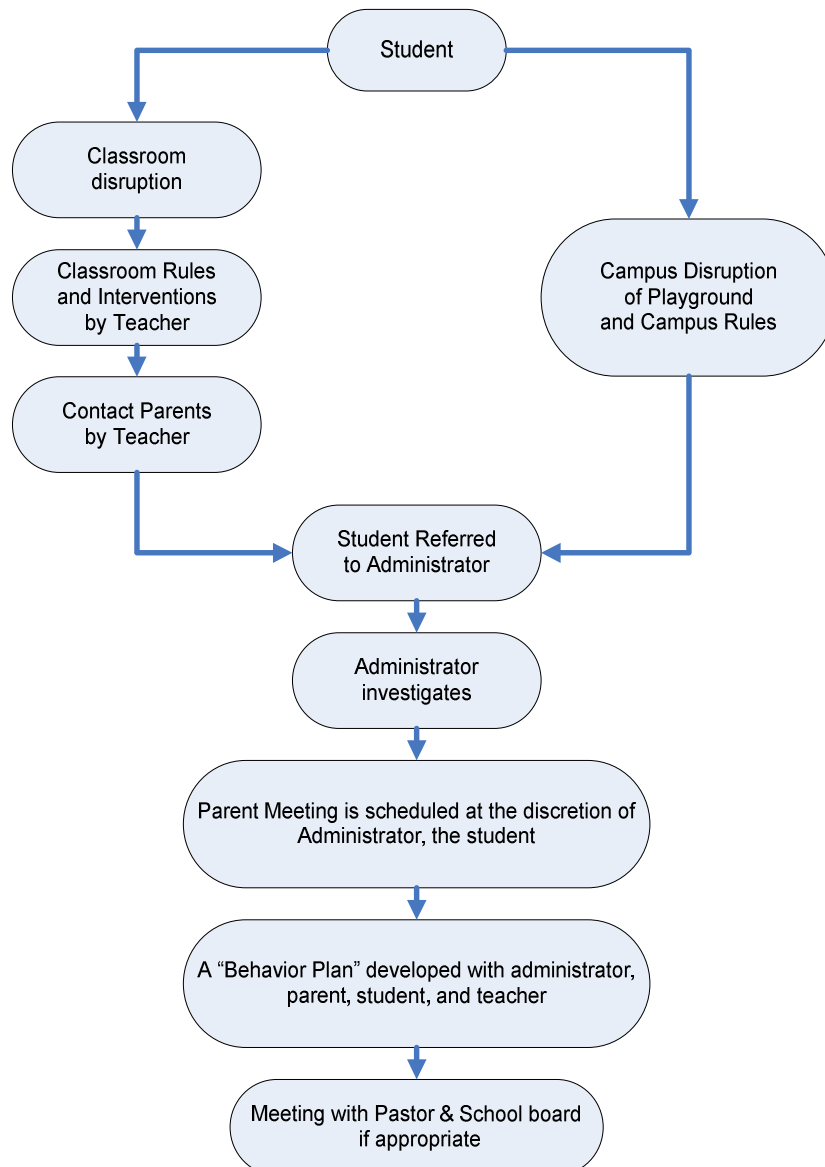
Student

Classroom disruption

Classroom Rules and Interventions by Teacher

Contact Parents by Teacher

Campus Disruption of Playground and Campus Rules

Student Referred to Administrator

Administrator investigates

Parent Meeting is scheduled at the discretion of Administrator, the student

A “Behavior Plan” developed with administrator, parent, student, and teacher

Meeting with Pastor & School board if appropriate